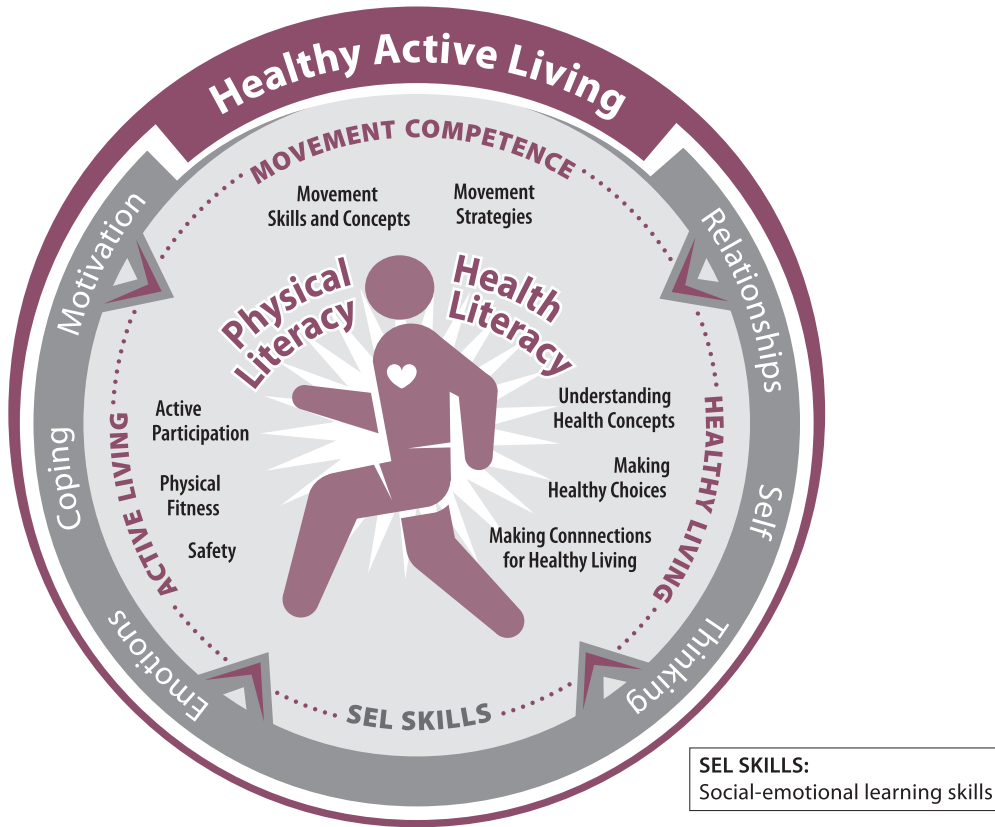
Healthy Active Living

MOVEMENT COMPETENCE

Movement Skills and Concepts

Movement Strategies

Physical Literacy

Health Literacy

Motivation

Relationships

Coping

Self

Emotions

Thinking

ACTIVE LIVING

Active Participation

Physical Fitness

Safety

HEALTHY LIVING

Understanding Health Concepts

Making Healthy Choices

Making Connnections for Healthy Living

SEL SKILLS

SEL SKILLS:
Social-emotional learning skills